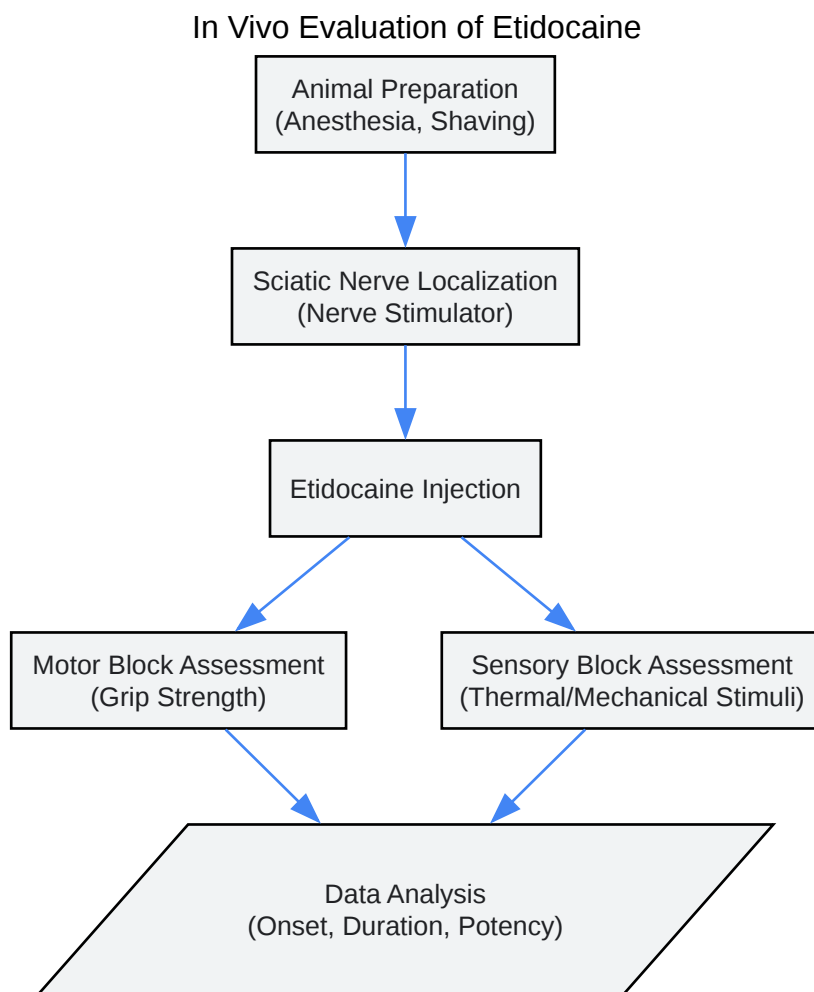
In Vivo Evaluation of Etidocaine

Animal Preparation
(Anesthesia, Shaving)

Sciatic Nerve Localization
(Nerve Stimulator)

Etidocaine Injection

Motor Block Assessment
(Grip Strength)

Sensory Block Assessment
(Thermal/Mechanical Stimuli)

Data Analysis
(Onset, Duration, Potency)